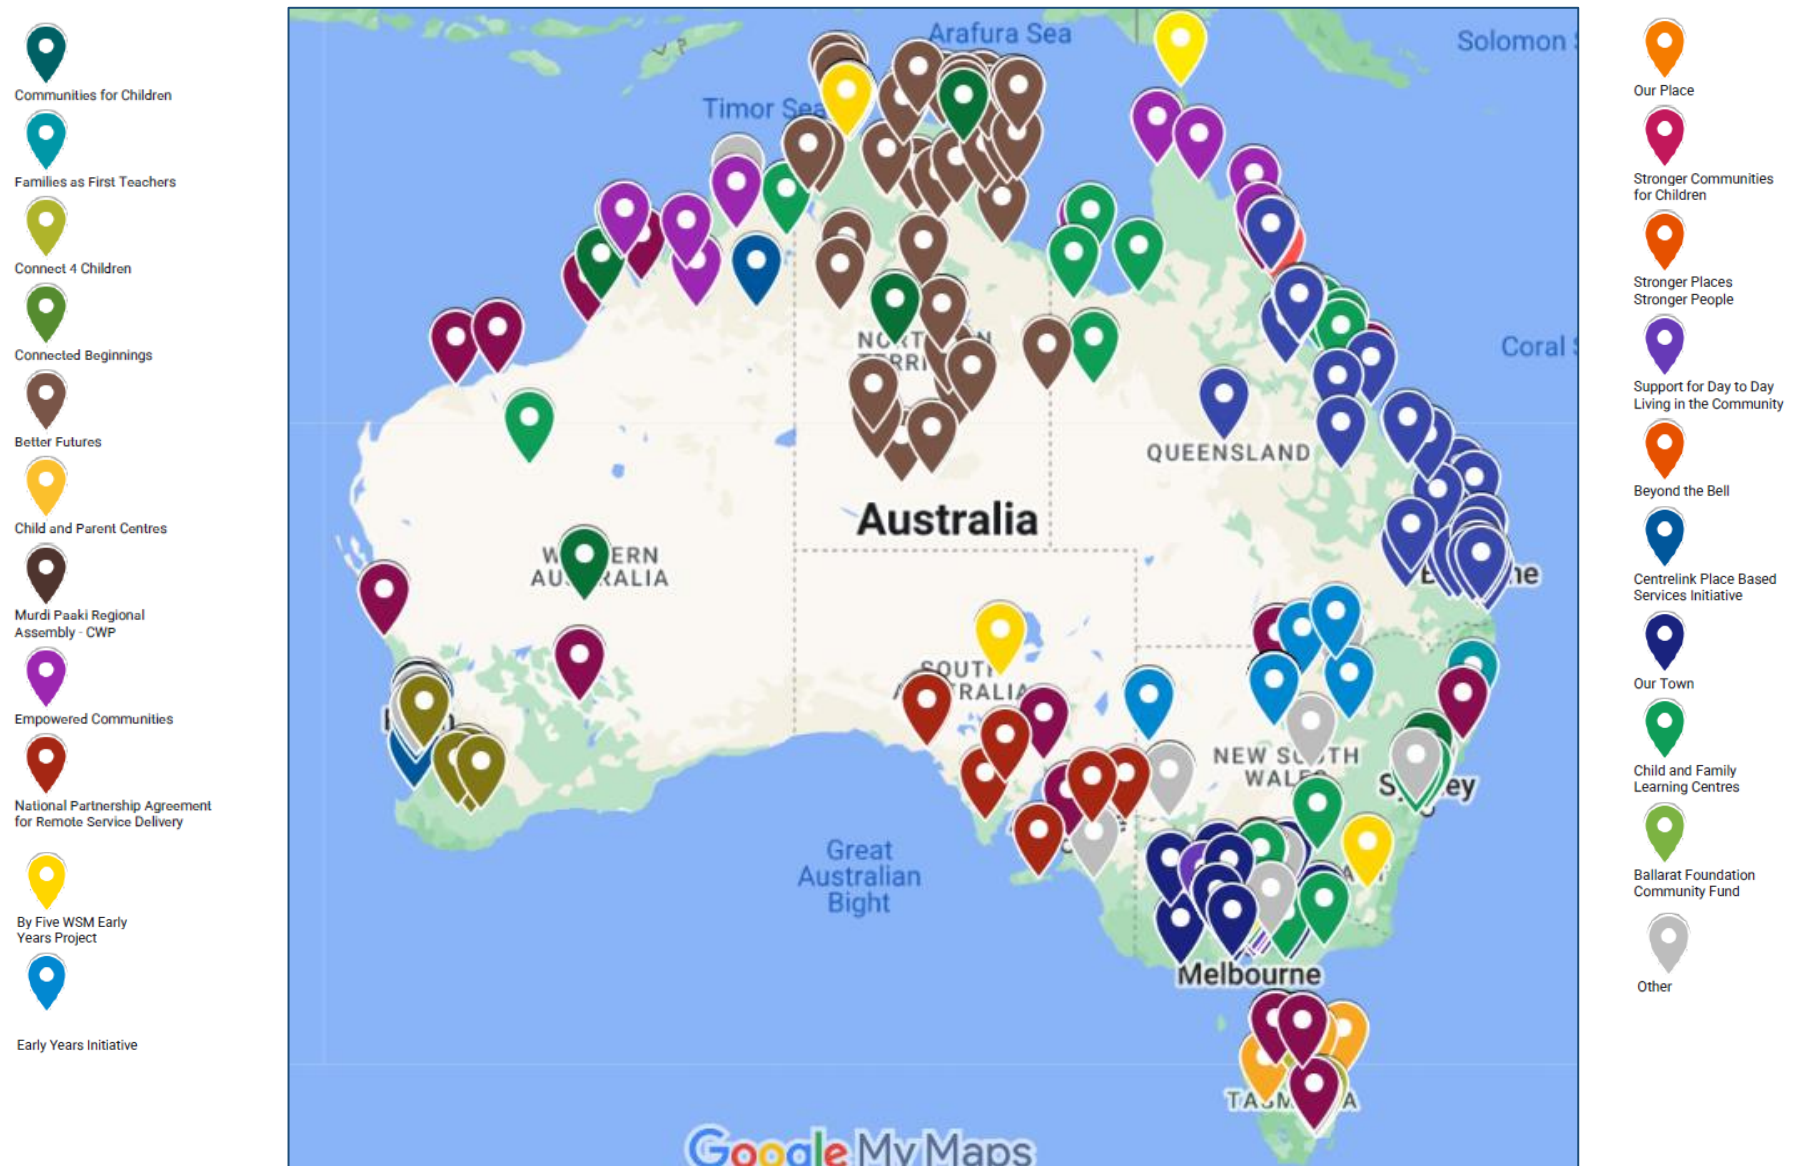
Communities for Children

Families as First Teachers

Connect 4 Children

Connected Beginnings

Better Futures

Child and Parent Centres

Murdi Paaki Regional Assembly - CWP

Empowered Communities

National Partnership Agreement for Remote Service Delivery

By Five WSM Early Years Project

Early Years Initiative

Arafura Sea

Solomon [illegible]

Timor Sea

Coral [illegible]

NORT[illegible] TERRI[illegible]

QUEENSLAND

Australia

W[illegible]ERN AU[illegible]RALIA

SOUT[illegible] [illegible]RALIA

NEW S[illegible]TH WAL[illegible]

B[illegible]ne

S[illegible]ey

Great Australian Bight

Melbourne

TA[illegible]A

Google My Maps

Our Place

Stronger Communities for Children

Stronger Places Stronger People

Support for Day to Day Living in the Community

Beyond the Bell

Centrelink Place Based Services Initiative

Our Town

Child and Family Learning Centres

Ballarat Foundation Community Fund

Other